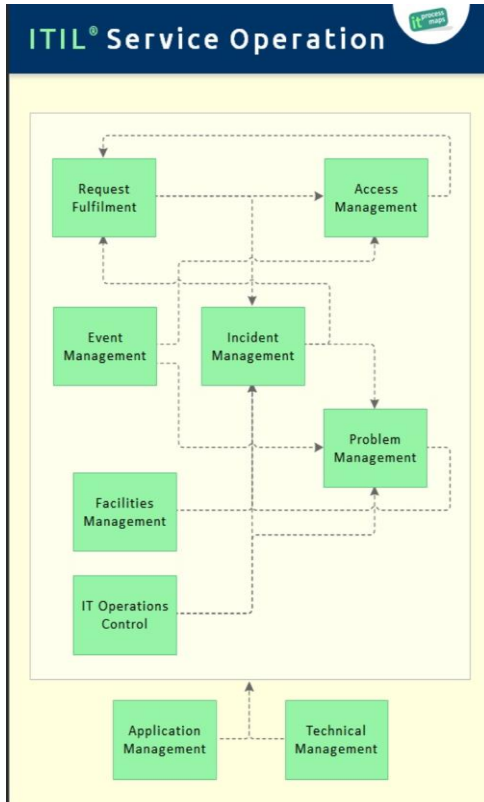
ITIL® Service Operation

it process maps

Request Fulfilment

Access Management

Event Management

Incident Management

Problem Management

Facilities Management

IT Operations Control

Application Management

Technical Management